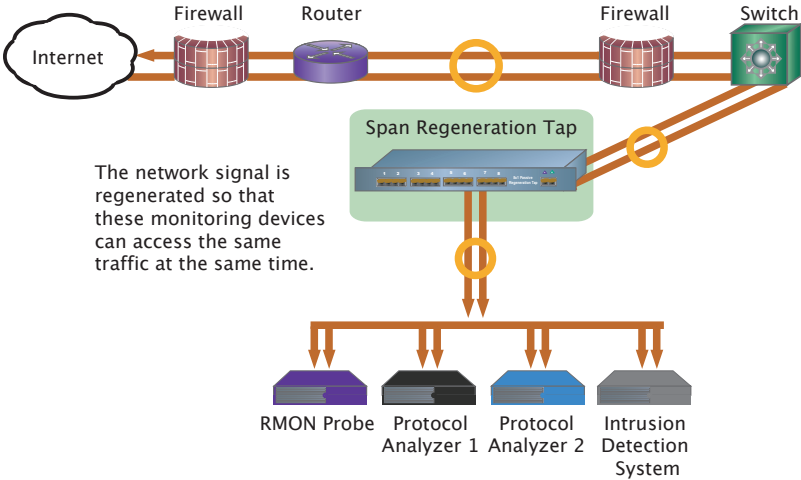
Firewall

Router

Firewall

Switch

Internet

Span Regeneration Tap

The network signal is regenerated so that these monitoring devices can access the same traffic at the same time.

RMON Probe

Protocol Analyzer 1

Protocol Analyzer 2

Intrusion Detection System